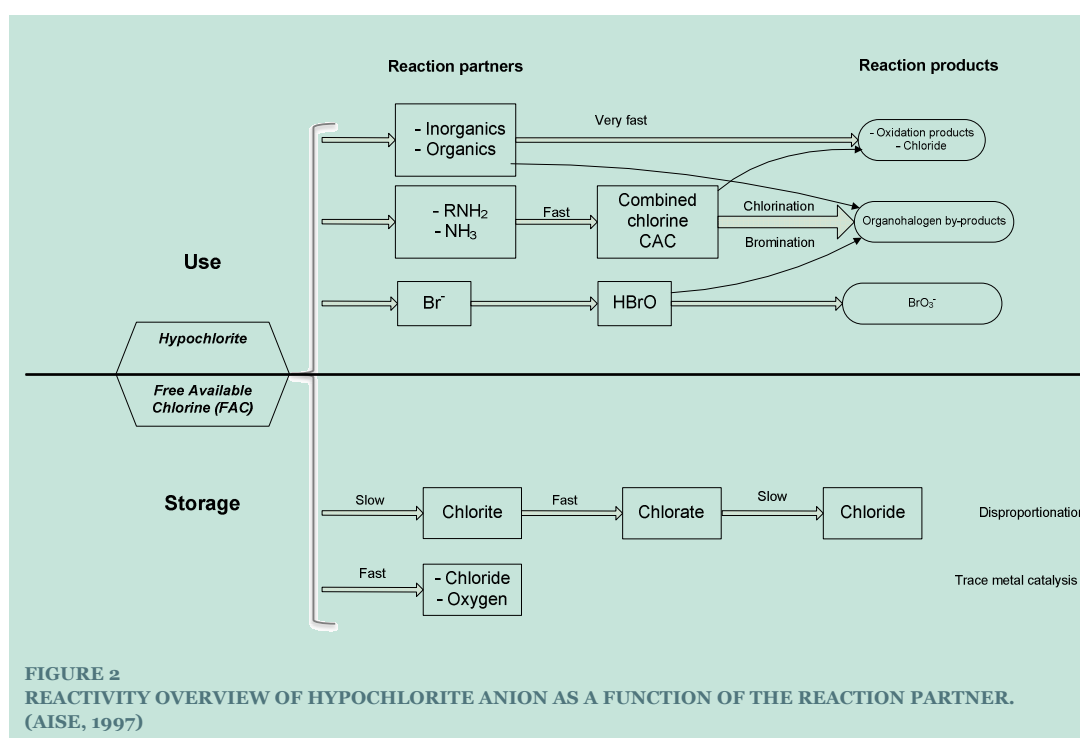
Reaction partners

Reaction products

- Inorganics
- Organics

Very fast

- Oxidation products
- Chloride

- $RNH_2$
- $NH_3$

Fast

Combined chlorine CAC

Chlorination

Bromination

Organohalogen by-products

Use

$Br^-$

HBrO

$BrO_3^-$

Hypochlorite

Free Available Chlorine (FAC)

Storage

Slow

Chlorite

Fast

Chlorate

Slow

Chloride

Disproportionatio

Fast

- Chloride
- Oxygen

Trace metal catalysis

FIGURE 2
REACTIVITY OVERVIEW OF HYPOCHLORITE ANION AS A FUNCTION OF THE REACTION PARTNER. (AISE, 1997)